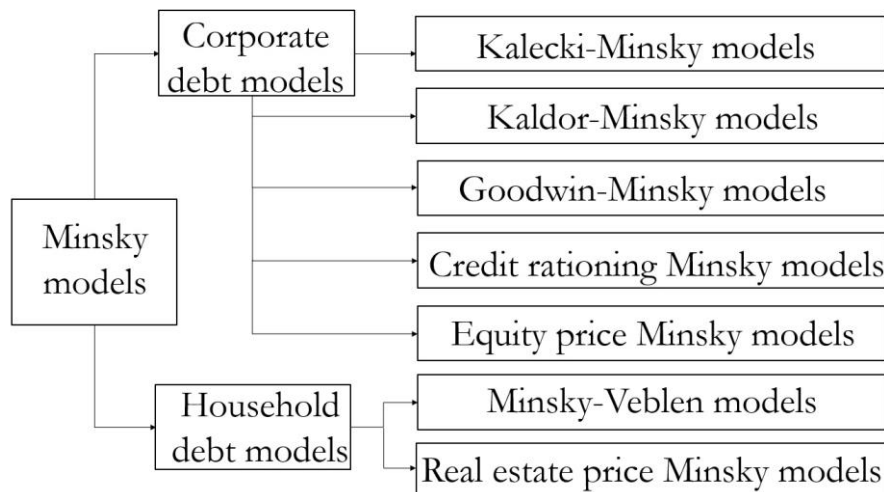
Minsky models

Corporate debt models

Kalecki-Minsky models

Kaldor-Minsky models

Goodwin-Minsky models

Credit rationing Minsky models

Equity price Minsky models

Household debt models

Minsky-Veblen models

Real estate price Minsky models